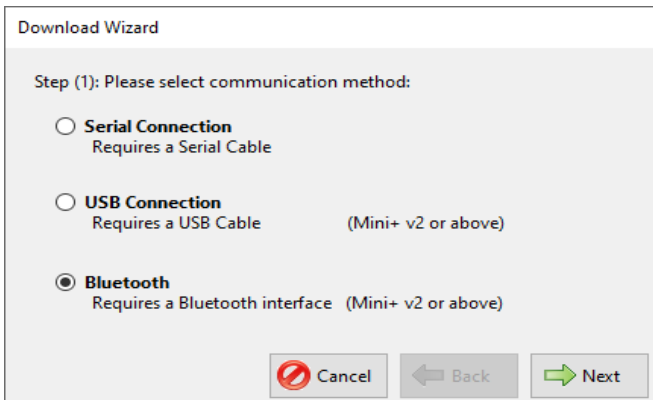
Download Wizard

Step (1): Please select communication method:

Serial Connection
Requires a Serial Cable

USB Connection
Requires a USB Cable (Mini+ v2 or above)

Bluetooth
Requires a Bluetooth interface (Mini+ v2 or above)

Cancel
Back
Next